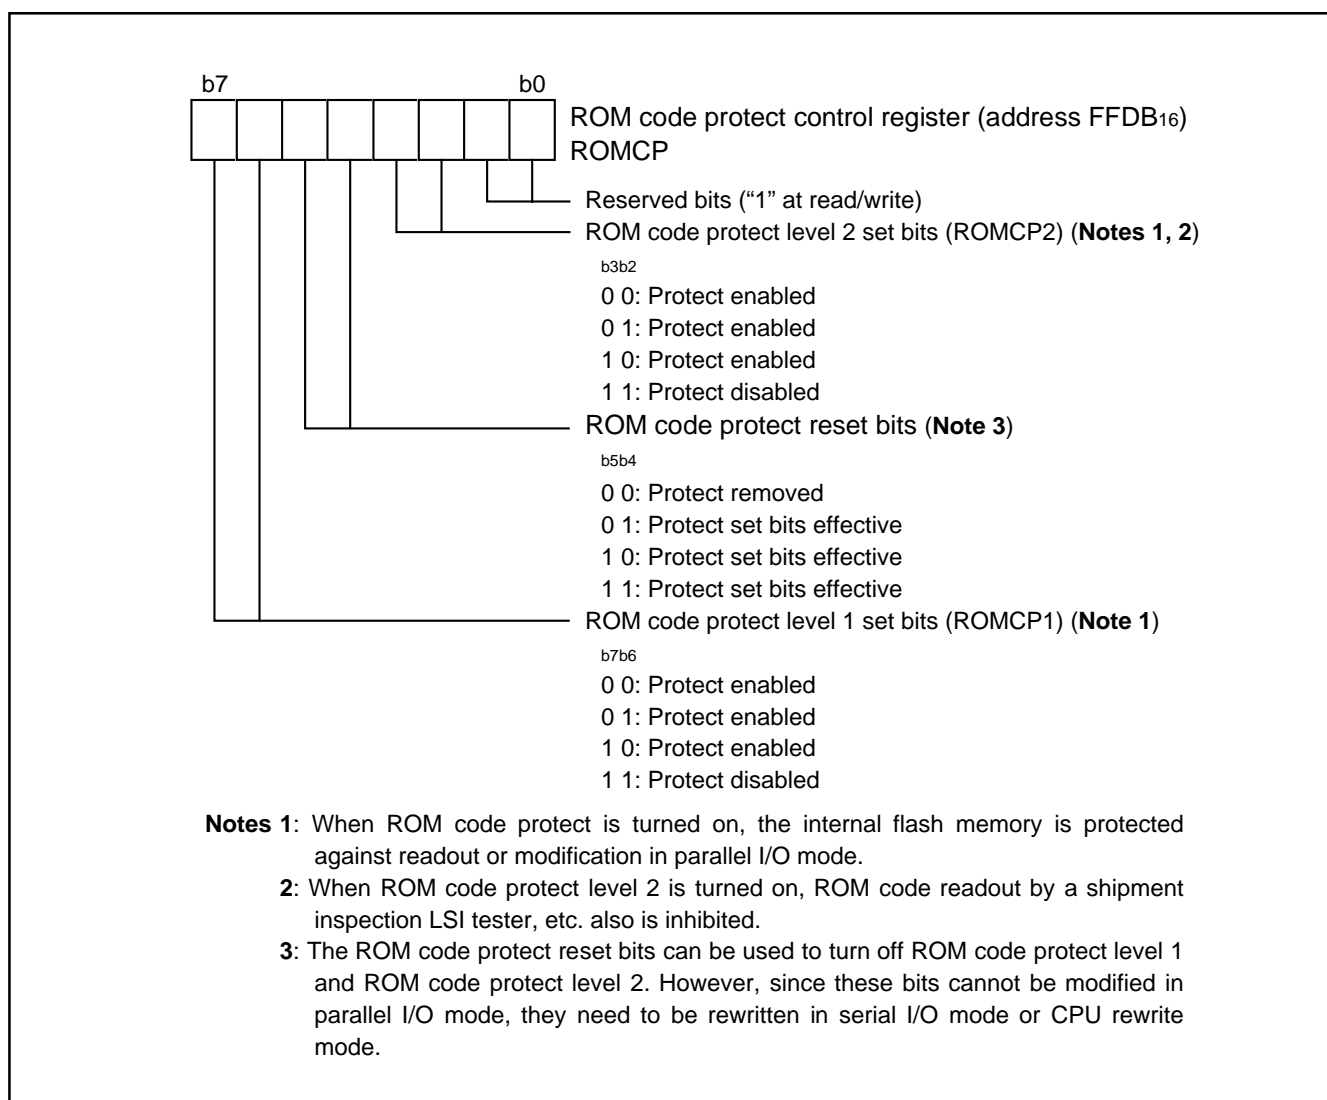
b7 b0

ROM code protect control register (address $FFDB_{16}$)
ROMCP

Reserved bits ("1" at read/write)

ROM code protect level 2 set bits (ROMCP2) (Notes 1, 2)
b3b2
0 0: Protect enabled
0 1: Protect enabled
1 0: Protect enabled
1 1: Protect disabled

ROM code protect reset bits (Note 3)
b5b4
0 0: Protect removed
0 1: Protect set bits effective
1 0: Protect set bits effective
1 1: Protect set bits effective

ROM code protect level 1 set bits (ROMCP1) (Note 1)
b7b6
0 0: Protect enabled
0 1: Protect enabled
1 0: Protect enabled
1 1: Protect disabled

Notes 1: When ROM code protect is turned on, the internal flash memory is protected against readout or modification in parallel I/O mode.

2: When ROM code protect level 2 is turned on, ROM code readout by a shipment inspection LSI tester, etc. also is inhibited.

3: The ROM code protect reset bits can be used to turn off ROM code protect level 1 and ROM code protect level 2. However, since these bits cannot be modified in parallel I/O mode, they need to be rewritten in serial I/O mode or CPU rewrite mode.